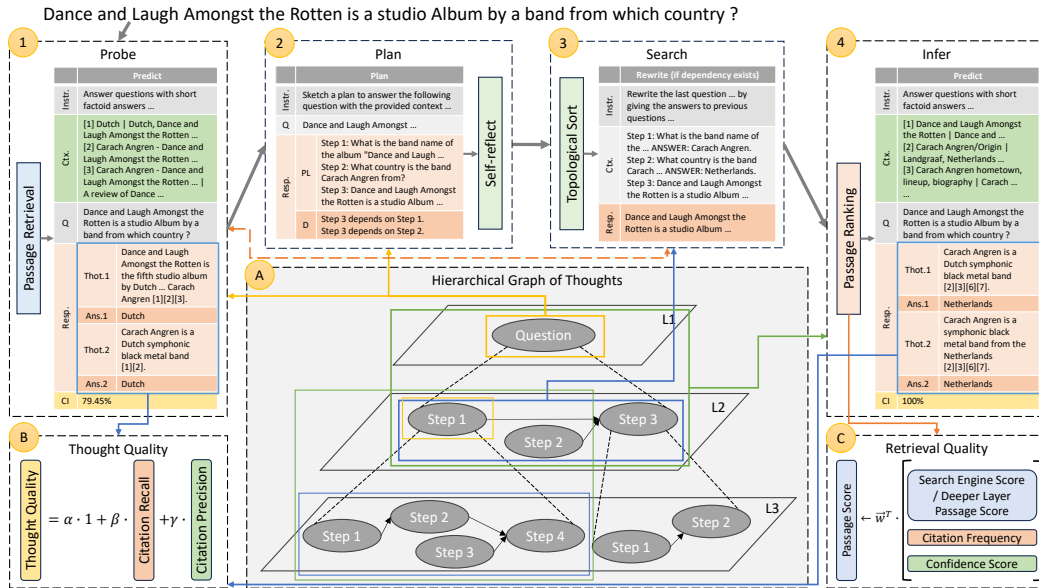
Dance and Laugh Amongst the Rotten is a studio Album by a band from which country ?

1 Probe

Passage Retrieval

| | Predict | |
|---|---|---|
| Instr. | Answer questions with short factoid answers ... | |
| Ctx. | [1] Dutch \| Dutch, Dance and Laugh Amongst the Rotten ... [2] Carach Angren - Dance and Laugh Amongst the Rotten ... [3] Carach Angren - Dance and Laugh Amongst the Rotten ... \| A review of Dance ... | |
| Q | Dance and Laugh Amongst the Rotten is a studio Album by a band from which country ? | |
| Resp. | Thot.1 | Dance and Laugh Amongst the Rotten is the fifth studio album by Dutch ... Carach Angren [1][2][3]. |
| | Ans.1 | Dutch |
| | Thot.2 | Carach Angren is a Dutch symphonic black metal band [1][2]. |
| | Ans.2 | Dutch |
| CI | 79.45% | |

2 Plan

| | Plan | |
|---|---|---|
| Instr. | Sketch a plan to answer the following question with the provided context ... | |
| Q | Dance and Laugh Amongst ... | |
| Resp. | PL | Step 1: What is the band name of the album "Dance and Laugh ... Step 2: What country is the band Carach Angren from? Step 3: Dance and Laugh Amongst the Rotten is a studio Album ... |
| | D | Step 3 depends on Step 1. Step 3 depends on Step 2. |

Self-reflect

3 Search

Topological Sort

| | Rewrite (if dependency exists) |
|---|---|
| Instr. | Rewrite the last question ... by giving the answers to previous questions ... |
| Ctx. | Step 1: What is the band name of the ... ANSWER: Carach Angren. Step 2: What country is the band Carach ... ANSWER: Netherlands. Step 3: Dance and Laugh Amongst the Rotten is a studio Album ... |
| Resp. | Dance and Laugh Amongst the Rotten is a studio Album ... |

4 Infer

Passage Ranking

| | Predict | |
|---|---|---|
| Instr. | Answer questions with short factoid answers ... | |
| Ctx. | [1] Dance and Laugh Amongst the Rotten \| Dance and ... [2] Carach Angren/Origin \| Landgraaf, Netherlands ... [3] Carach Angren hometown, lineup, biography \| Carach ... | |
| Q | Dance and Laugh Amongst the Rotten is a studio Album by a band from which country ? | |
| Resp. | Thot.1 | Carach Angren is a Dutch symphonic black metal band [2][3][6][7]. |
| | Ans.1 | Netherlands |
| | Thot.2 | Carach Angren is a symphonic black metal band from the Netherlands [2][3][6][7]. |
| | Ans.2 | Netherlands |
| CI | 100% | |

A Hierarchical Graph of Thoughts

Question L1

Step 1 Step 3 Step 2 L2

Step 1 Step 2 Step 3 Step 4 Step 2 Step 1 L3

B Thought Quality

Thought Quality $= \alpha \cdot 1 + \beta \cdot$ Citation Recall $+ \gamma \cdot$ Citation Precision

C Retrieval Quality

Passage Score $\leftarrow \vec{w}^T \cdot$ Search Engine Score / Deeper Layer Passage Score; Citation Frequency; Confidence Score